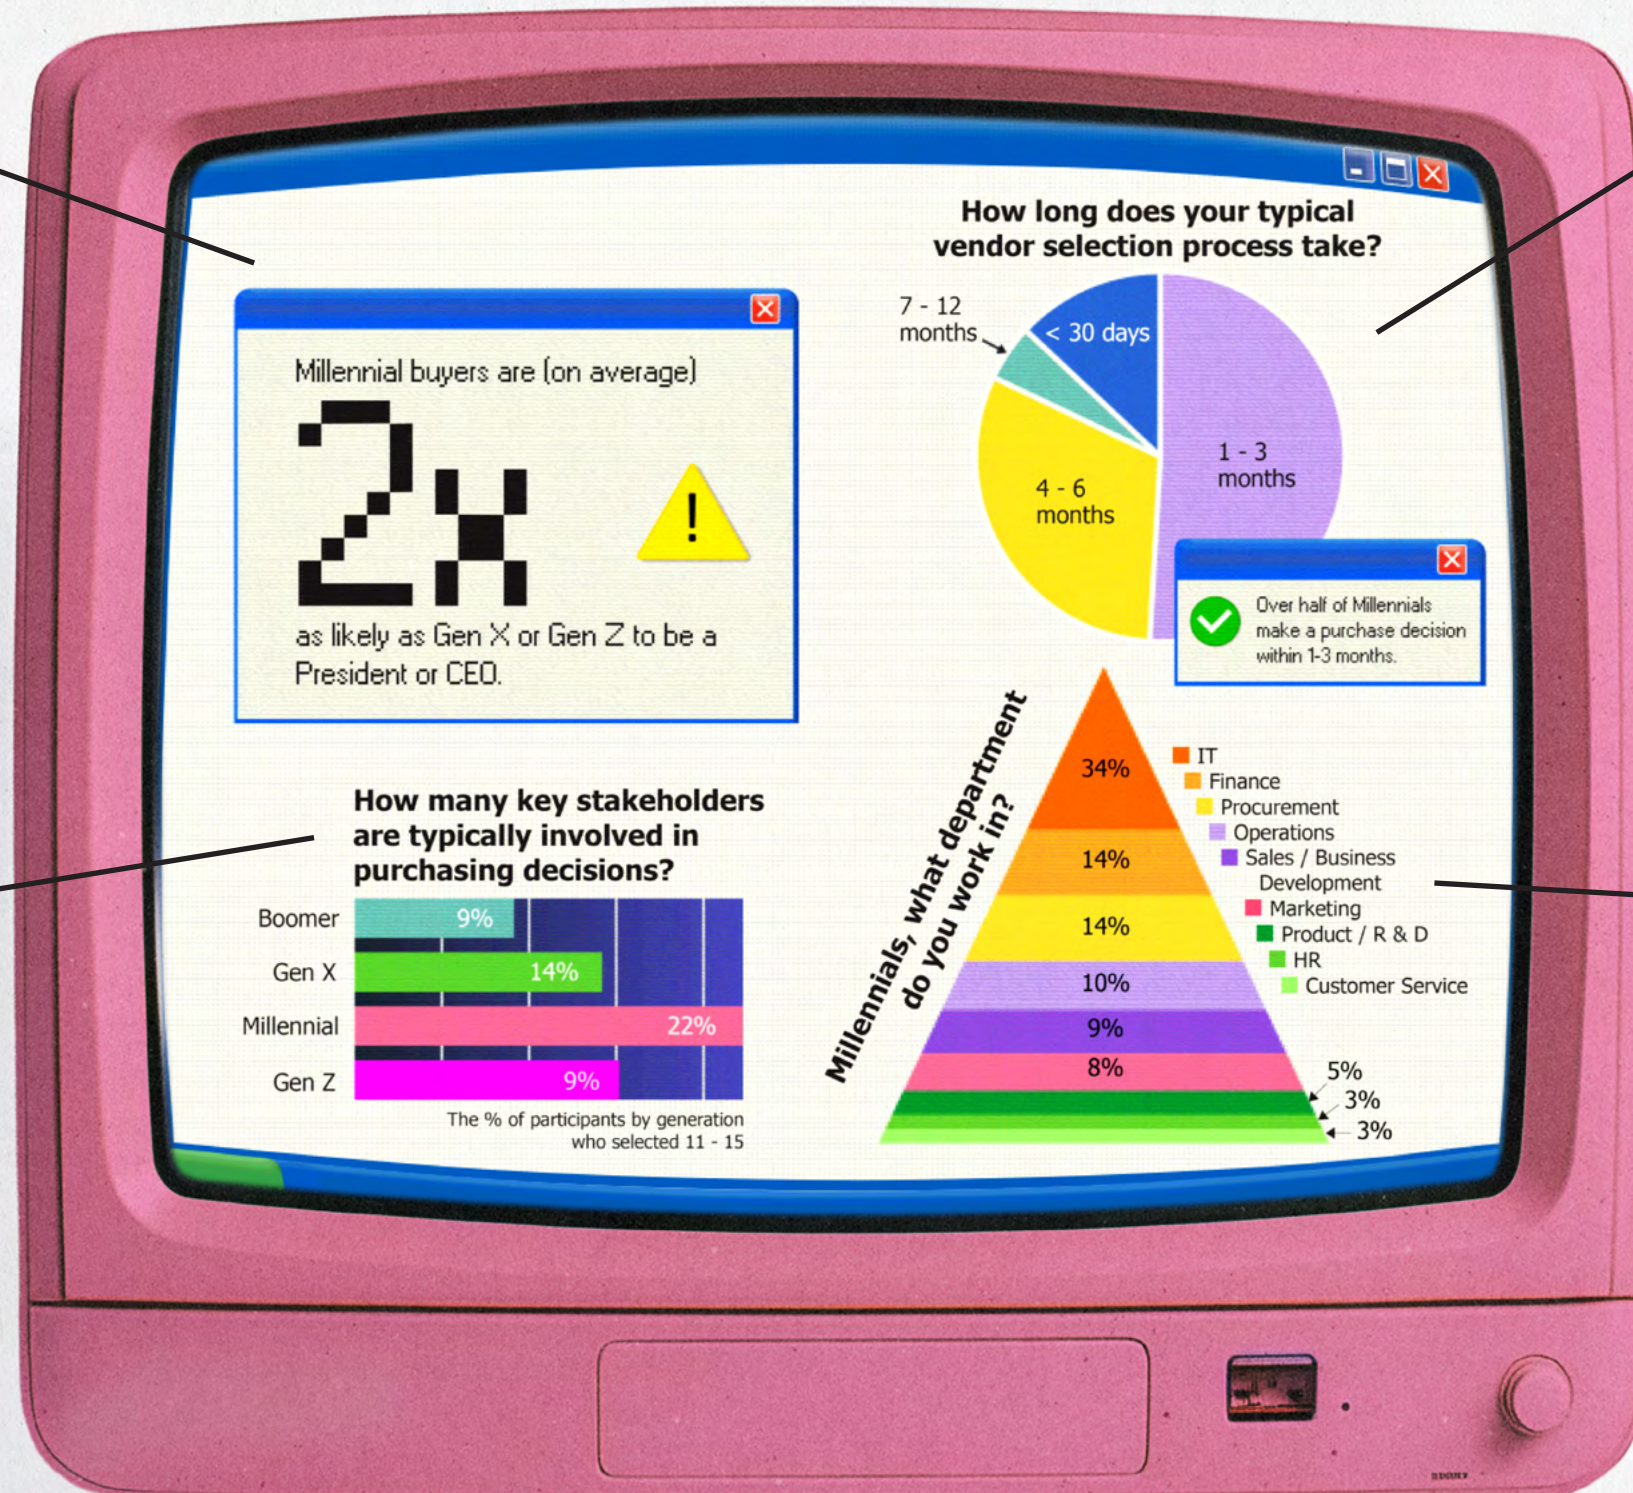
Millennial buyers are (on average)

2x

as likely as Gen X or Gen Z to be a President or CEO.

How long does your typical vendor selection process take?

7 - 12 months

< 30 days

1 - 3 months

4 - 6 months

Over half of Millennials make a purchase decision within 1-3 months.

How many key stakeholders are typically involved in purchasing decisions?

| | |
|---|---|
| Boomer | 9% |
| Gen X | 14% |
| Millennial | 22% |
| Gen Z | 9% |

The % of participants by generation who selected 11 - 15

Millennials, what department do you work in?

34%
14%
14%
10%
9%
8%
5%
3%
3%

IT
Finance
Procurement
Operations
Sales / Business Development
Marketing
Product / R & D
HR
Customer Service